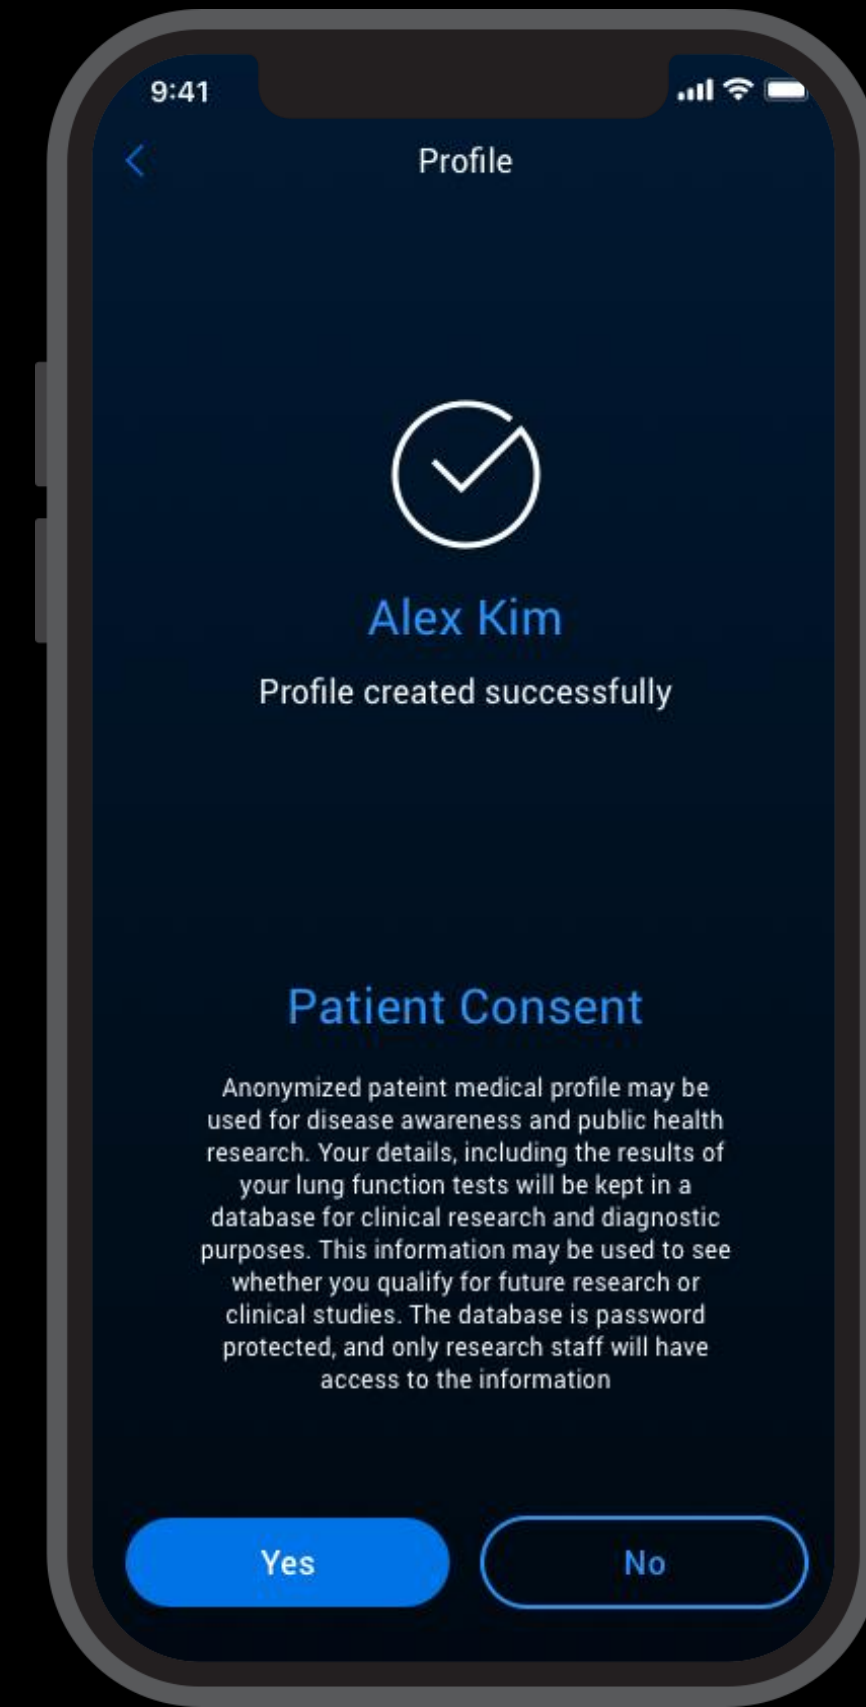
9:41

Profile

Alex Kim

Profile created successfully

Patient Consent

Anonymized pateint medical profile may be used for disease awareness and public health research. Your details, including the results of your lung function tests will be kept in a database for clinical research and diagnostic purposes. This information may be used to see whether you qualify for future research or clinical studies. The database is password protected, and only research staff will have access to the information

Yes

No